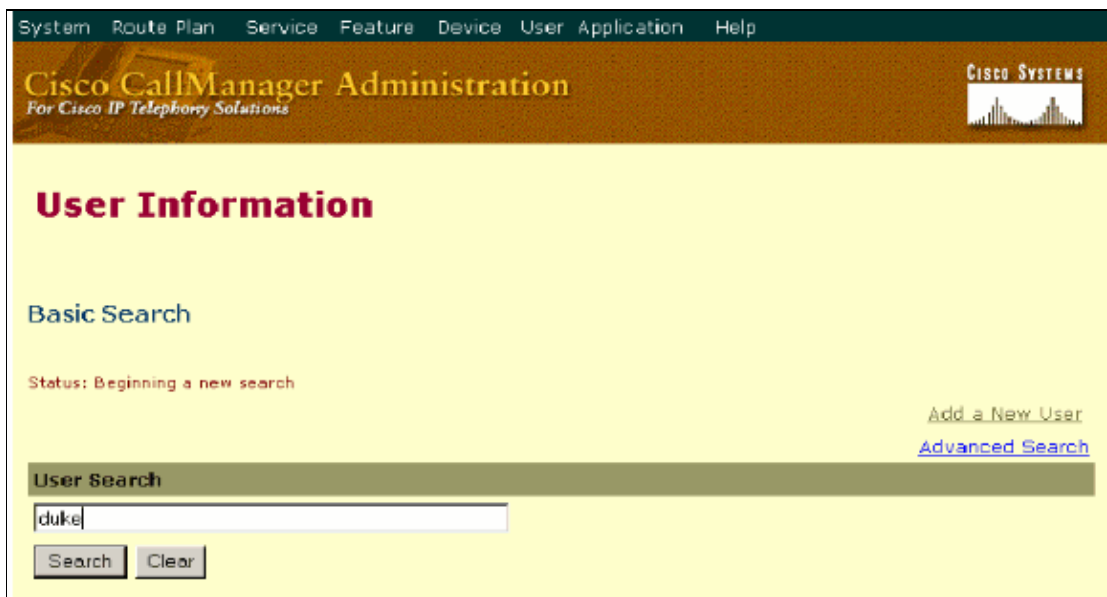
System Route Plan Service Feature Device User Application Help

Cisco CallManager Administration
For Cisco IP Telephony Solutions

Cisco Systems

User Information

Basic Search

Status: Beginning a new search

Add a New User

Advanced Search

User Search

duke

Search Clear